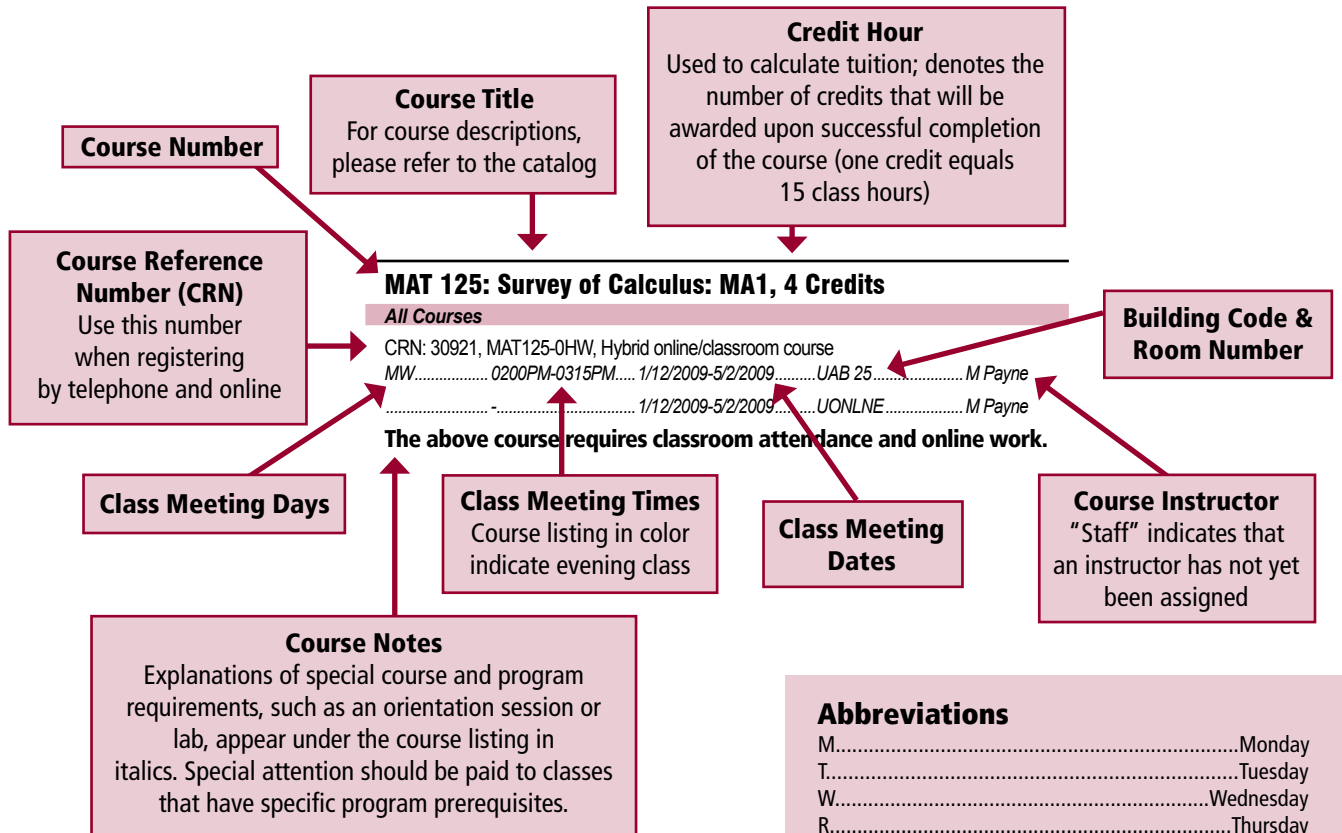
Credit Hour
Used to calculate tuition; denotes the number of credits that will be awarded upon successful completion of the course (one credit equals 15 class hours)

Course Title
For course descriptions, please refer to the catalog

Course Number

Course Reference Number (CRN)
Use this number when registering by telephone and online

MAT 125: Survey of Calculus: MA1, 4 Credits
All Courses
CRN: 30921, MAT125-0HW, Hybrid online/classroom course
MW.................0200PM-0315PM..... 1/12/2009-5/2/2009..........UAB 25.......................M Payne
........................-...................................1/12/2009-5/2/2009..........UONLNE..................M Payne
The above course requires classroom attendance and online work.

Building Code & Room Number

Class Meeting Days

Class Meeting Times
Course listing in color indicate evening class

Class Meeting Dates

Course Instructor
"Staff" indicates that an instructor has not yet been assigned

Course Notes
Explanations of special course and program requirements, such as an orientation session or lab, appear under the course listing in italics. Special attention should be paid to classes that have specific program prerequisites.

Abbreviations
M.......................................................................Monday
T.......................................................................Tuesday
W.......................................................................Wednesday
R.......................................................................Thursday